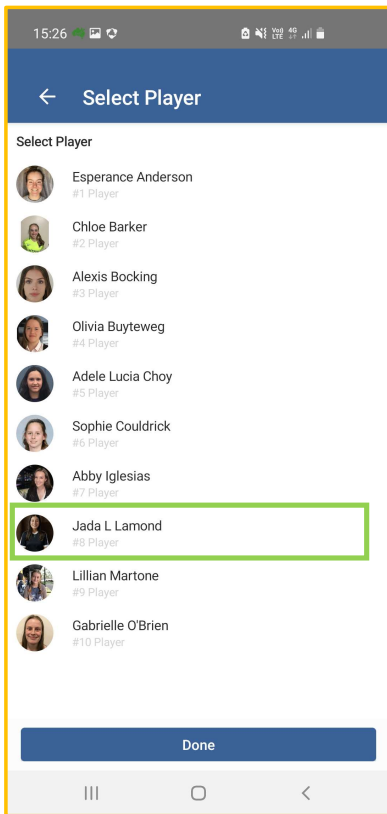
15:26

Vod LTE 4G

Select Player

Select Player

Esperance Anderson
#1 Player

Chloe Barker
#2 Player

Alexis Bocking
#3 Player

Olivia Buyteweg
#4 Player

Adele Lucia Choy
#5 Player

Sophie Couldrick
#6 Player

Abby Iglesias
#7 Player

Jada L Lamond
#8 Player

Lillian Martone
#9 Player

Gabrielle O'Brien
#10 Player

Done